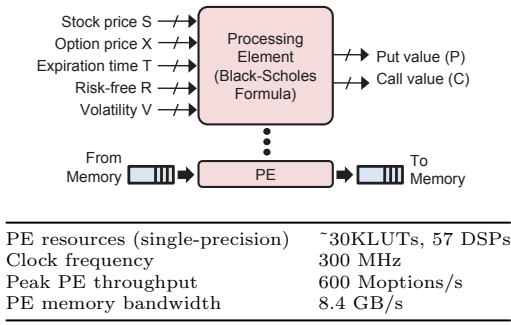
Stock price S
Option price X
Expiration time T
Risk-free R
Volatility V

Processing Element (Black-Scholes Formula)

Put value (P)
Call value (C)

From Memory

PE

To Memory

| | |
|---|---|
| PE resources (single-precision) | ~30KLUTs, 57 DSPs |
| Clock frequency | 300 MHz |
| Peak PE throughput | 600 Moptions/s |
| PE memory bandwidth | 8.4 GB/s |